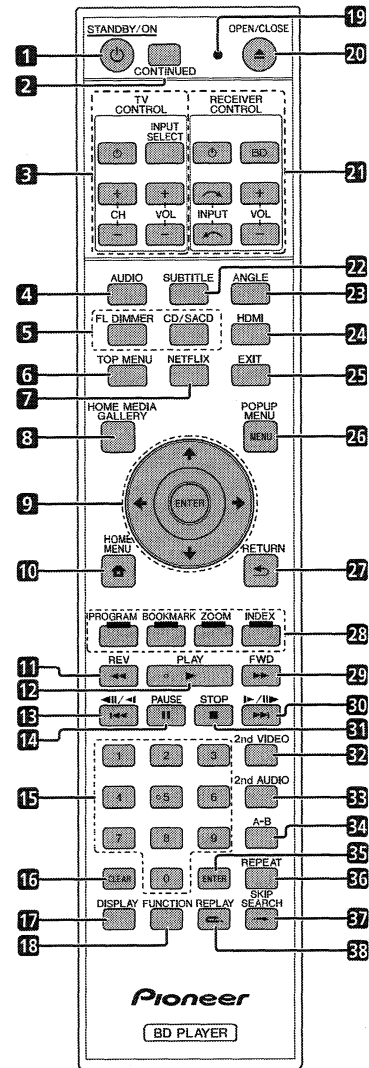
1 STANDBY/ON
2 CONTINUED
19
OPEN/CLOSE 20
3 TV CONTROL
INPUT SELECT
CH
VOL
RECEIVER CONTROL
BD
INPUT
VOL
21
4 AUDIO
SUBTITLE 22
ANGLE 23
5 FL DIMMER
CD/SACD
HDMI 24
6 TOP MENU
NETFLIX
EXIT 25
7
8 HOME MEDIA GALLERY
POPUP MENU
MENU 26
9 ENTER
10 HOME MENU
RETURN 27
PROGRAM
BOOKMARK
ZOOM
INDEX 28
11 REV
PLAY
FWD 29
12
13
PAUSE
STOP
30
14
31
15
1 2 3
4 5 6
7 8 9
0
2nd VIDEO 32
2nd AUDIO 33
A-B 34
35
16 CLEAR
ENTER
REPEAT 36
SKIP SEARCH 37
17 DISPLAY
FUNCTION
REPLAY
18
38
Pioneer
BD PLAYER